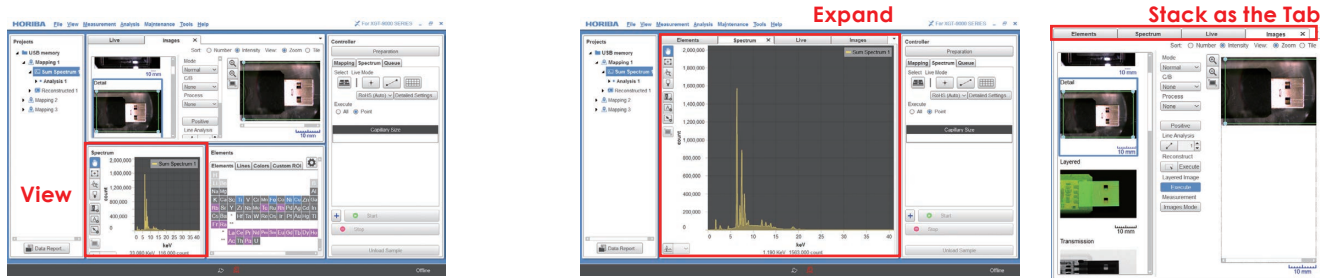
HORIBA File View Measurement Analysis Maintenance Tools Help

For XGT-9000 SERIES

Projects
USB memory
Mapping 1
Sum Spectrum
Analysis 1
Reconstructed 1
Mapping 2
Mapping 3

Live
Images
Sort: Number Intensity View: Zoom Tile

10 mm
Detail
Mode
Normal
C/B
None
Process
None
Positive
Line Analysis

10 mm

Controller
Preparation
Mapping Spectrum Queue
Select Live Mode
RoI/S (Auto) Detailed Settings...
Execute
All Point
Capillary Size

Spectrum
2,000,000
1,600,000
1,200,000
800,000
400,000
0
count
Sum Spectrum 1
0 5 10 15 20 25 30 35 40
keV
20.000 KeV 110,000 count

Elements
Elements Lines Colors Custom ROI

View

Start
Stop
Unload Sample
Data Report...
Offline

Expand

HORIBA File View Measurement Analysis Maintenance Tools Help

Projects
USB memory
Mapping 1
Sum Spectrum
Analysis 1
Reconstructed 1
Mapping 2
Mapping 3

Elements
Spectrum
Live
Images

Sum Spectrum 1
2,000,000
1,800,000
1,600,000
1,400,000
1,200,000
1,000,000
800,000
600,000
400,000
200,000
0
count
0 5 10 15 20 25 30 35 40
keV
1.180 KeV 1503,000 count

Controller
Preparation
Mapping Spectrum Queue
Select Live Mode
RoI/S (Auto) Detailed Settings...
Execute
All Point
Capillary Size
Start
Stop
Unload Sample
Data Report...
Offline

Stack as the Tab

Elements
Spectrum
Live
Images
Sort: Number Intensity View: Zoom Tile
10 mm
Detail
Mode
Normal
C/B
None
Process
None
Positive
Line Analysis
Reconstruct
Execute
Layered Image
Execute
Measurement
Images Mode
Layered
10 mm
Transmission
10 mm